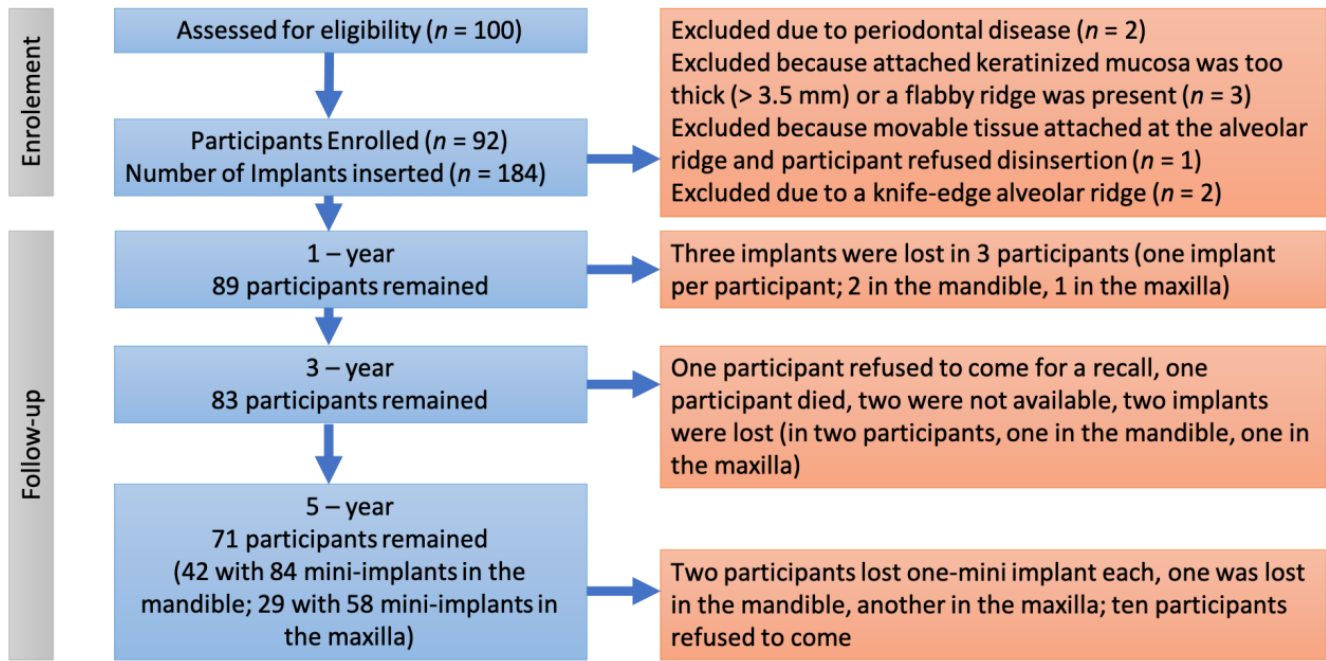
Enrolement

Assessed for eligibility ($n$ = 100)

Excluded due to periodontal disease ($n$ = 2)
Excluded because attached keratinized mucosa was too thick (> 3.5 mm) or a flabby ridge was present ($n$ = 3)
Excluded because movable tissue attached at the alveolar ridge and participant refused disinsertion ($n$ = 1)
Excluded due to a knife-edge alveolar ridge ($n$ = 2)

Participants Enrolled ($n$ = 92)
Number of Implants inserted ($n$ = 184)

Follow-up

1 – year
89 participants remained

Three implants were lost in 3 participants (one implant per participant; 2 in the mandible, 1 in the maxilla)

3 – year
83 participants remained

One participant refused to come for a recall, one participant died, two were not available, two implants were lost (in two participants, one in the mandible, one in the maxilla)

5 – year
71 participants remained
(42 with 84 mini-implants in the mandible; 29 with 58 mini-implants in the maxilla)

Two participants lost one-mini implant each, one was lost in the mandible, another in the maxilla; ten participants refused to come